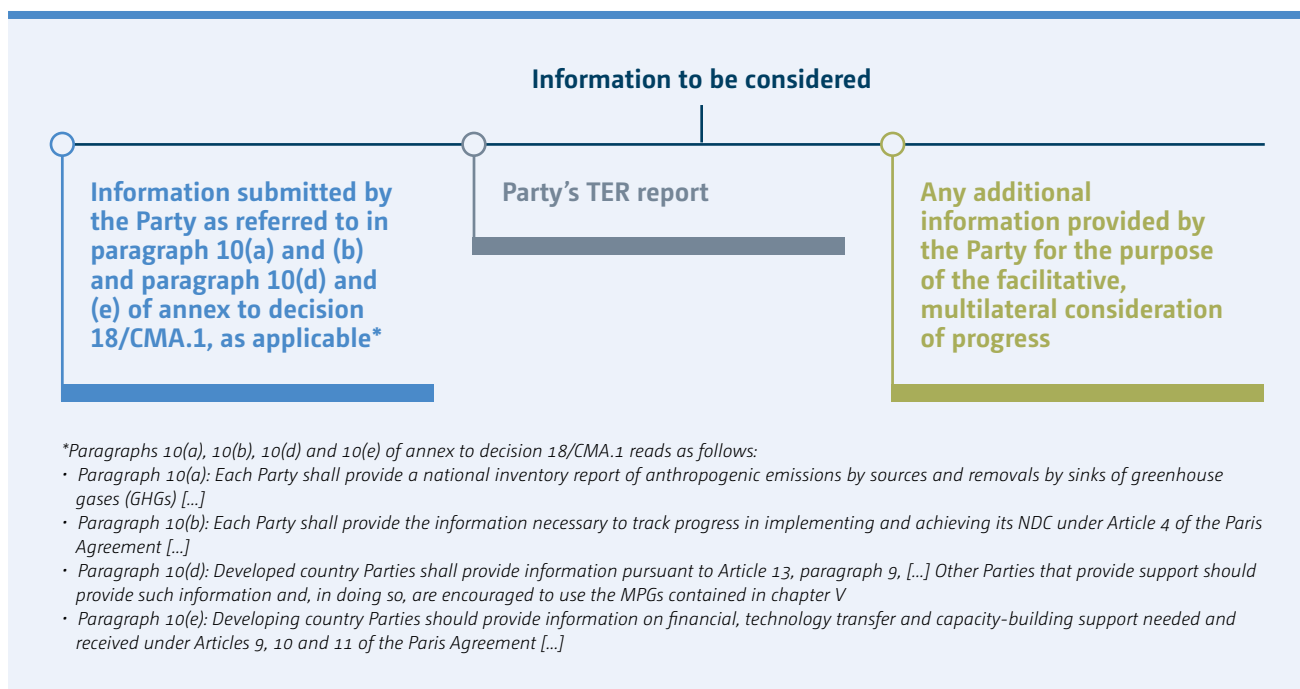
Information to be considered

Information submitted by the Party as referred to in paragraph 10(a) and (b) and paragraph 10(d) and (e) of annex to decision 18/CMA.1, as applicable*

Party’s TER report

Any additional information provided by the Party for the purpose of the facilitative, multilateral consideration of progress

*Paragraphs 10(a), 10(b), 10(d) and 10(e) of annex to decision 18/CMA.1 reads as follows:

• Paragraph 10(a): Each Party shall provide a national inventory report of anthropogenic emissions by sources and removals by sinks of greenhouse gases (GHGs) [...]

• Paragraph 10(b): Each Party shall provide the information necessary to track progress in implementing and achieving its NDC under Article 4 of the Paris Agreement [...]

• Paragraph 10(d): Developed country Parties shall provide information pursuant to Article 13, paragraph 9, [...] Other Parties that provide support should provide such information and, in doing so, are encouraged to use the MPGs contained in chapter V

• Paragraph 10(e): Developing country Parties should provide information on financial, technology transfer and capacity-building support needed and received under Articles 9, 10 and 11 of the Paris Agreement [...]